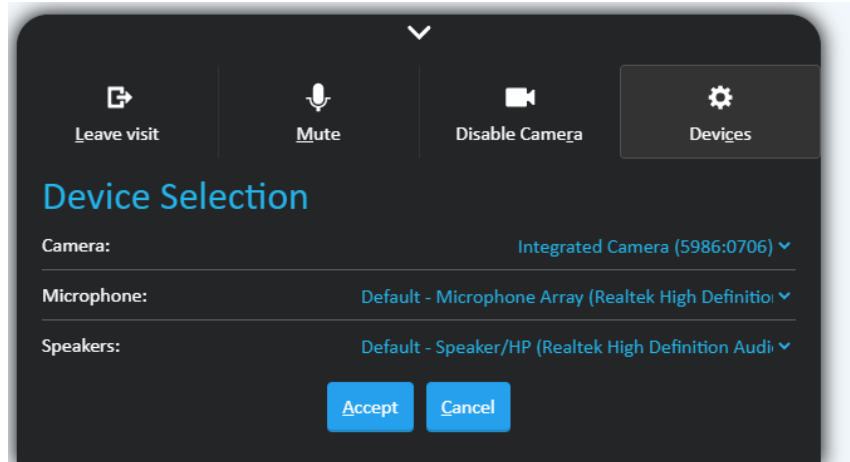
Leave visit

Mute

Disable Camera

Devices

Device Selection

Camera: Integrated Camera (5986:0706)

Microphone: Default - Microphone Array (Realtek High Definitio

Speakers: Default - Speaker/HP (Realtek High Definition Audi

Accept

Cancel